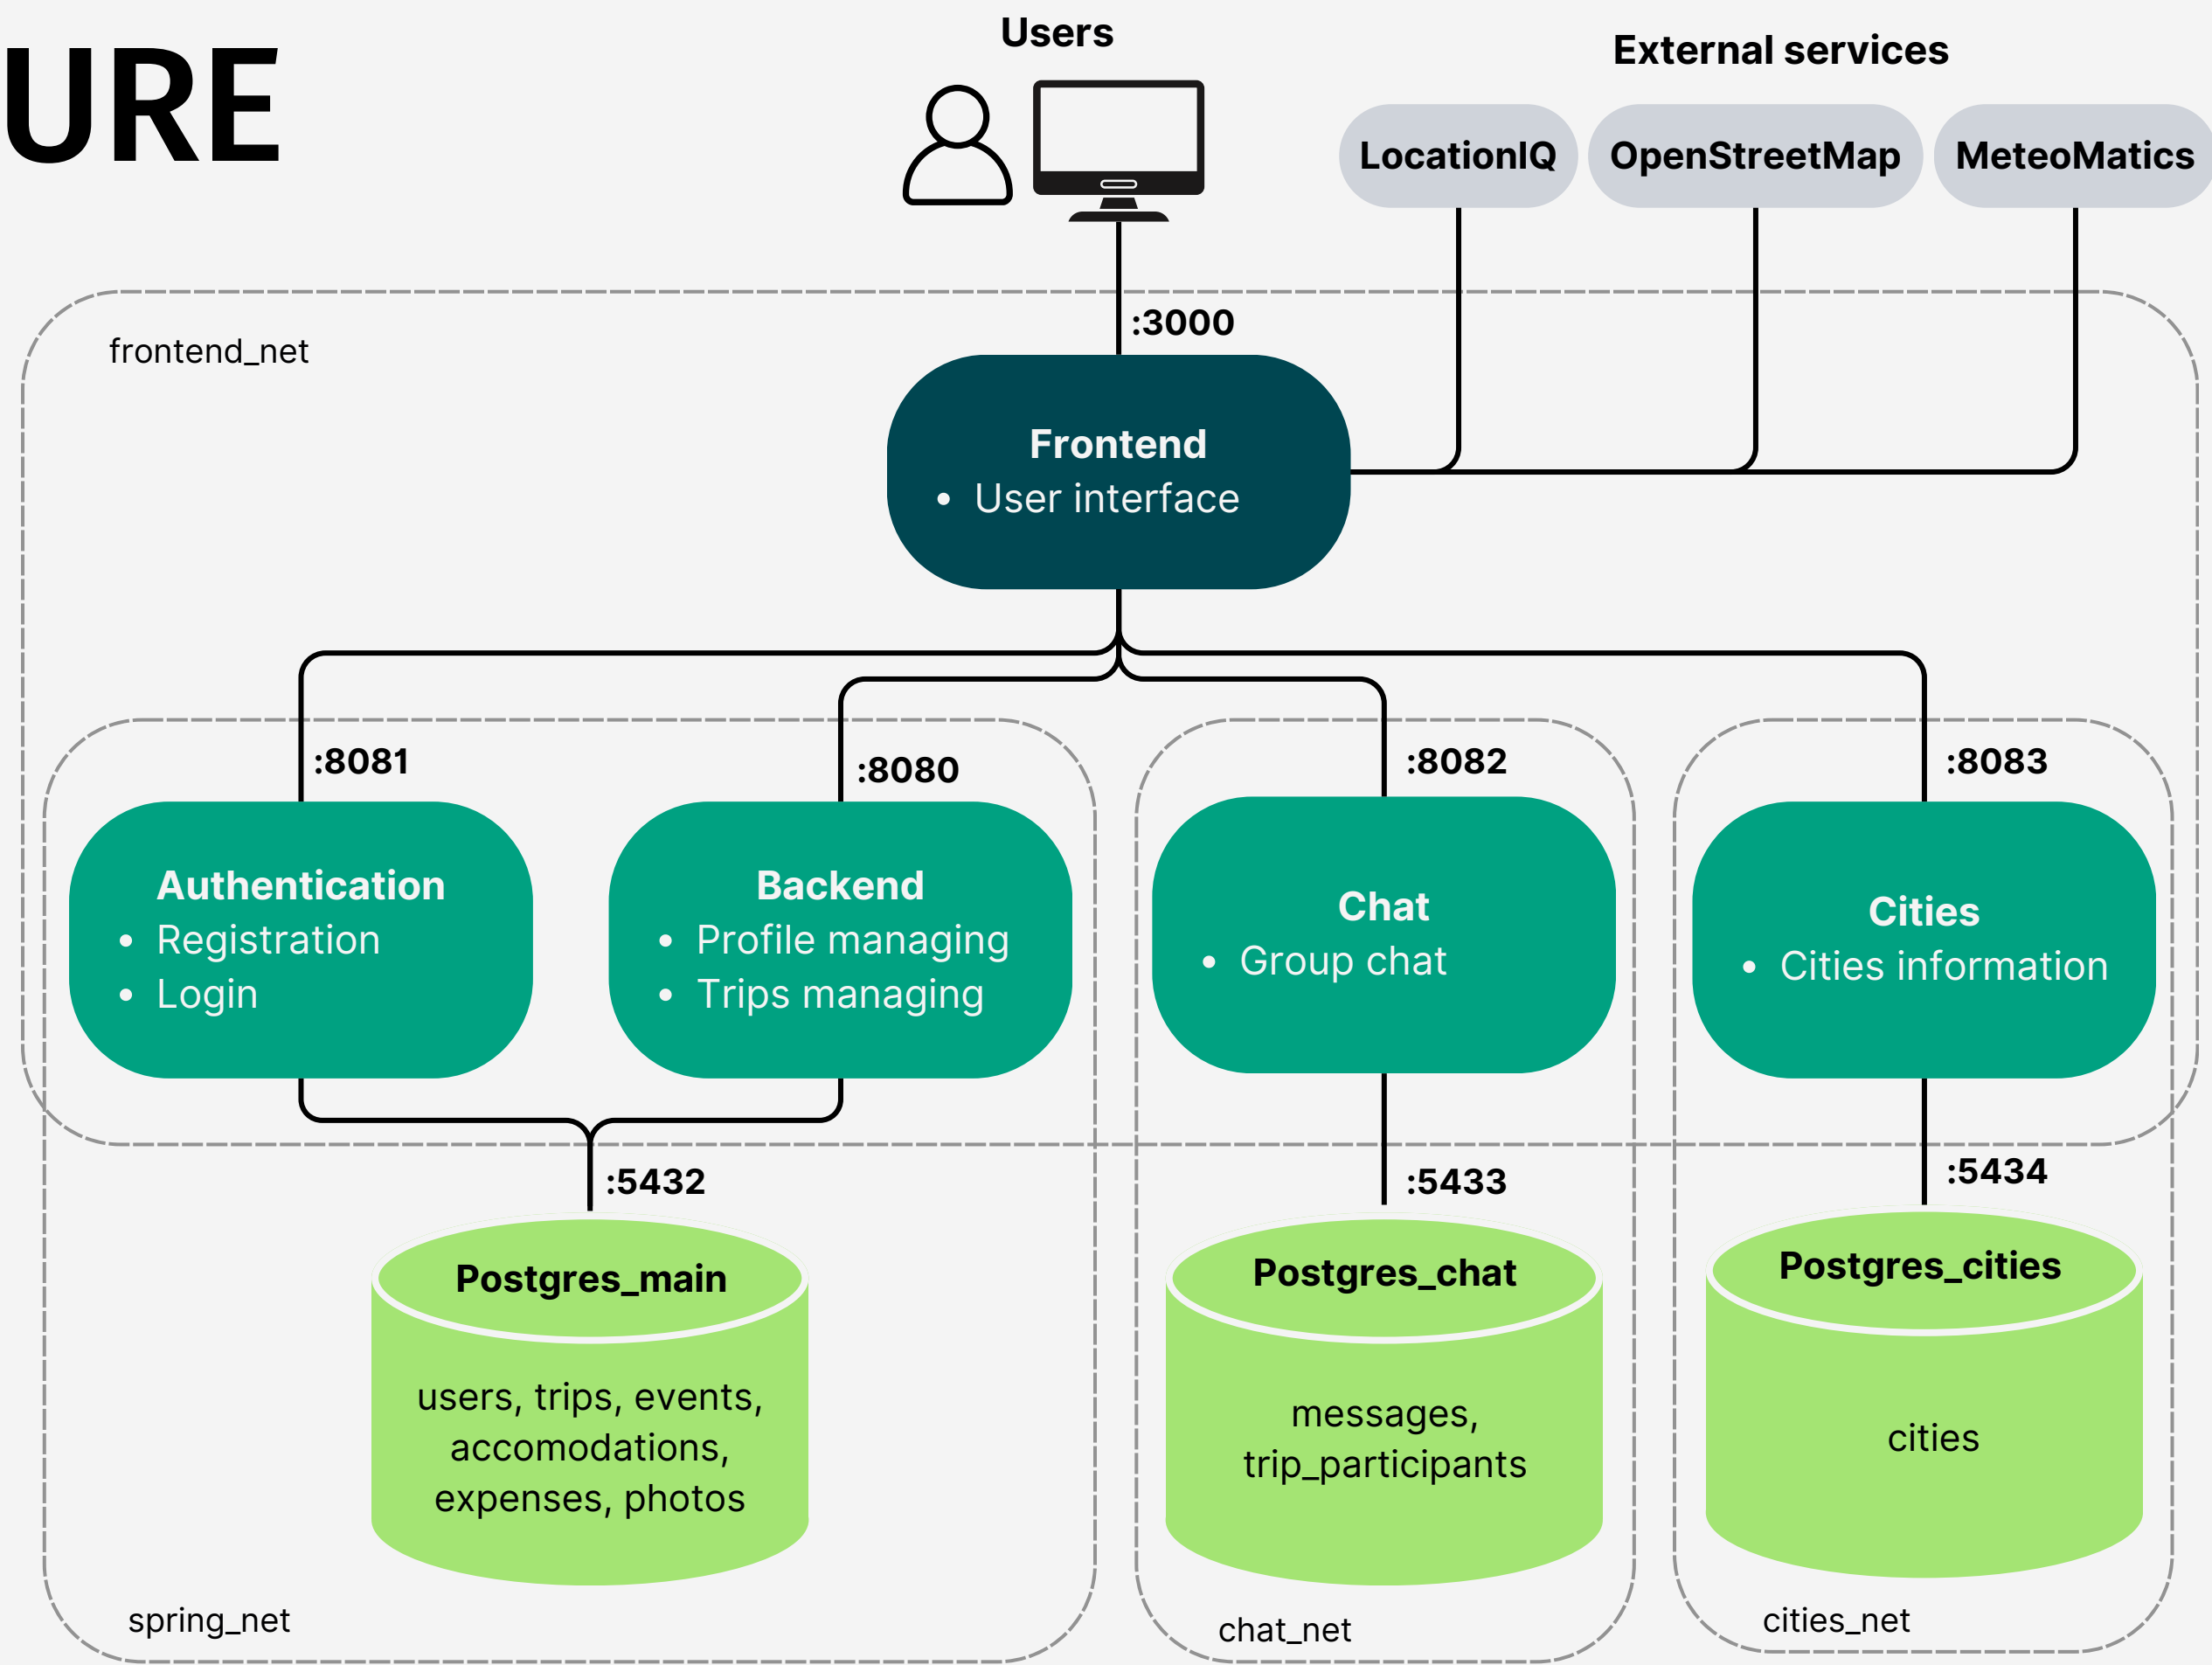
URE

Users

External services

LocationIQ

OpenStreetMap

MeteoMatics

frontend_net

:3000

Frontend
• User interface

:8081

:8080

:8082

:8083

Authentication
• Registration
• Login

Backend
• Profile managing
• Trips managing

Chat
• Group chat

Cities
• Cities information

:5432

:5433

:5434

Postgres_main

users, trips, events, accomodations, expenses, photos

Postgres_chat

messages, trip_participants

Postgres_cities

cities

spring_net

chat_net

cities_net